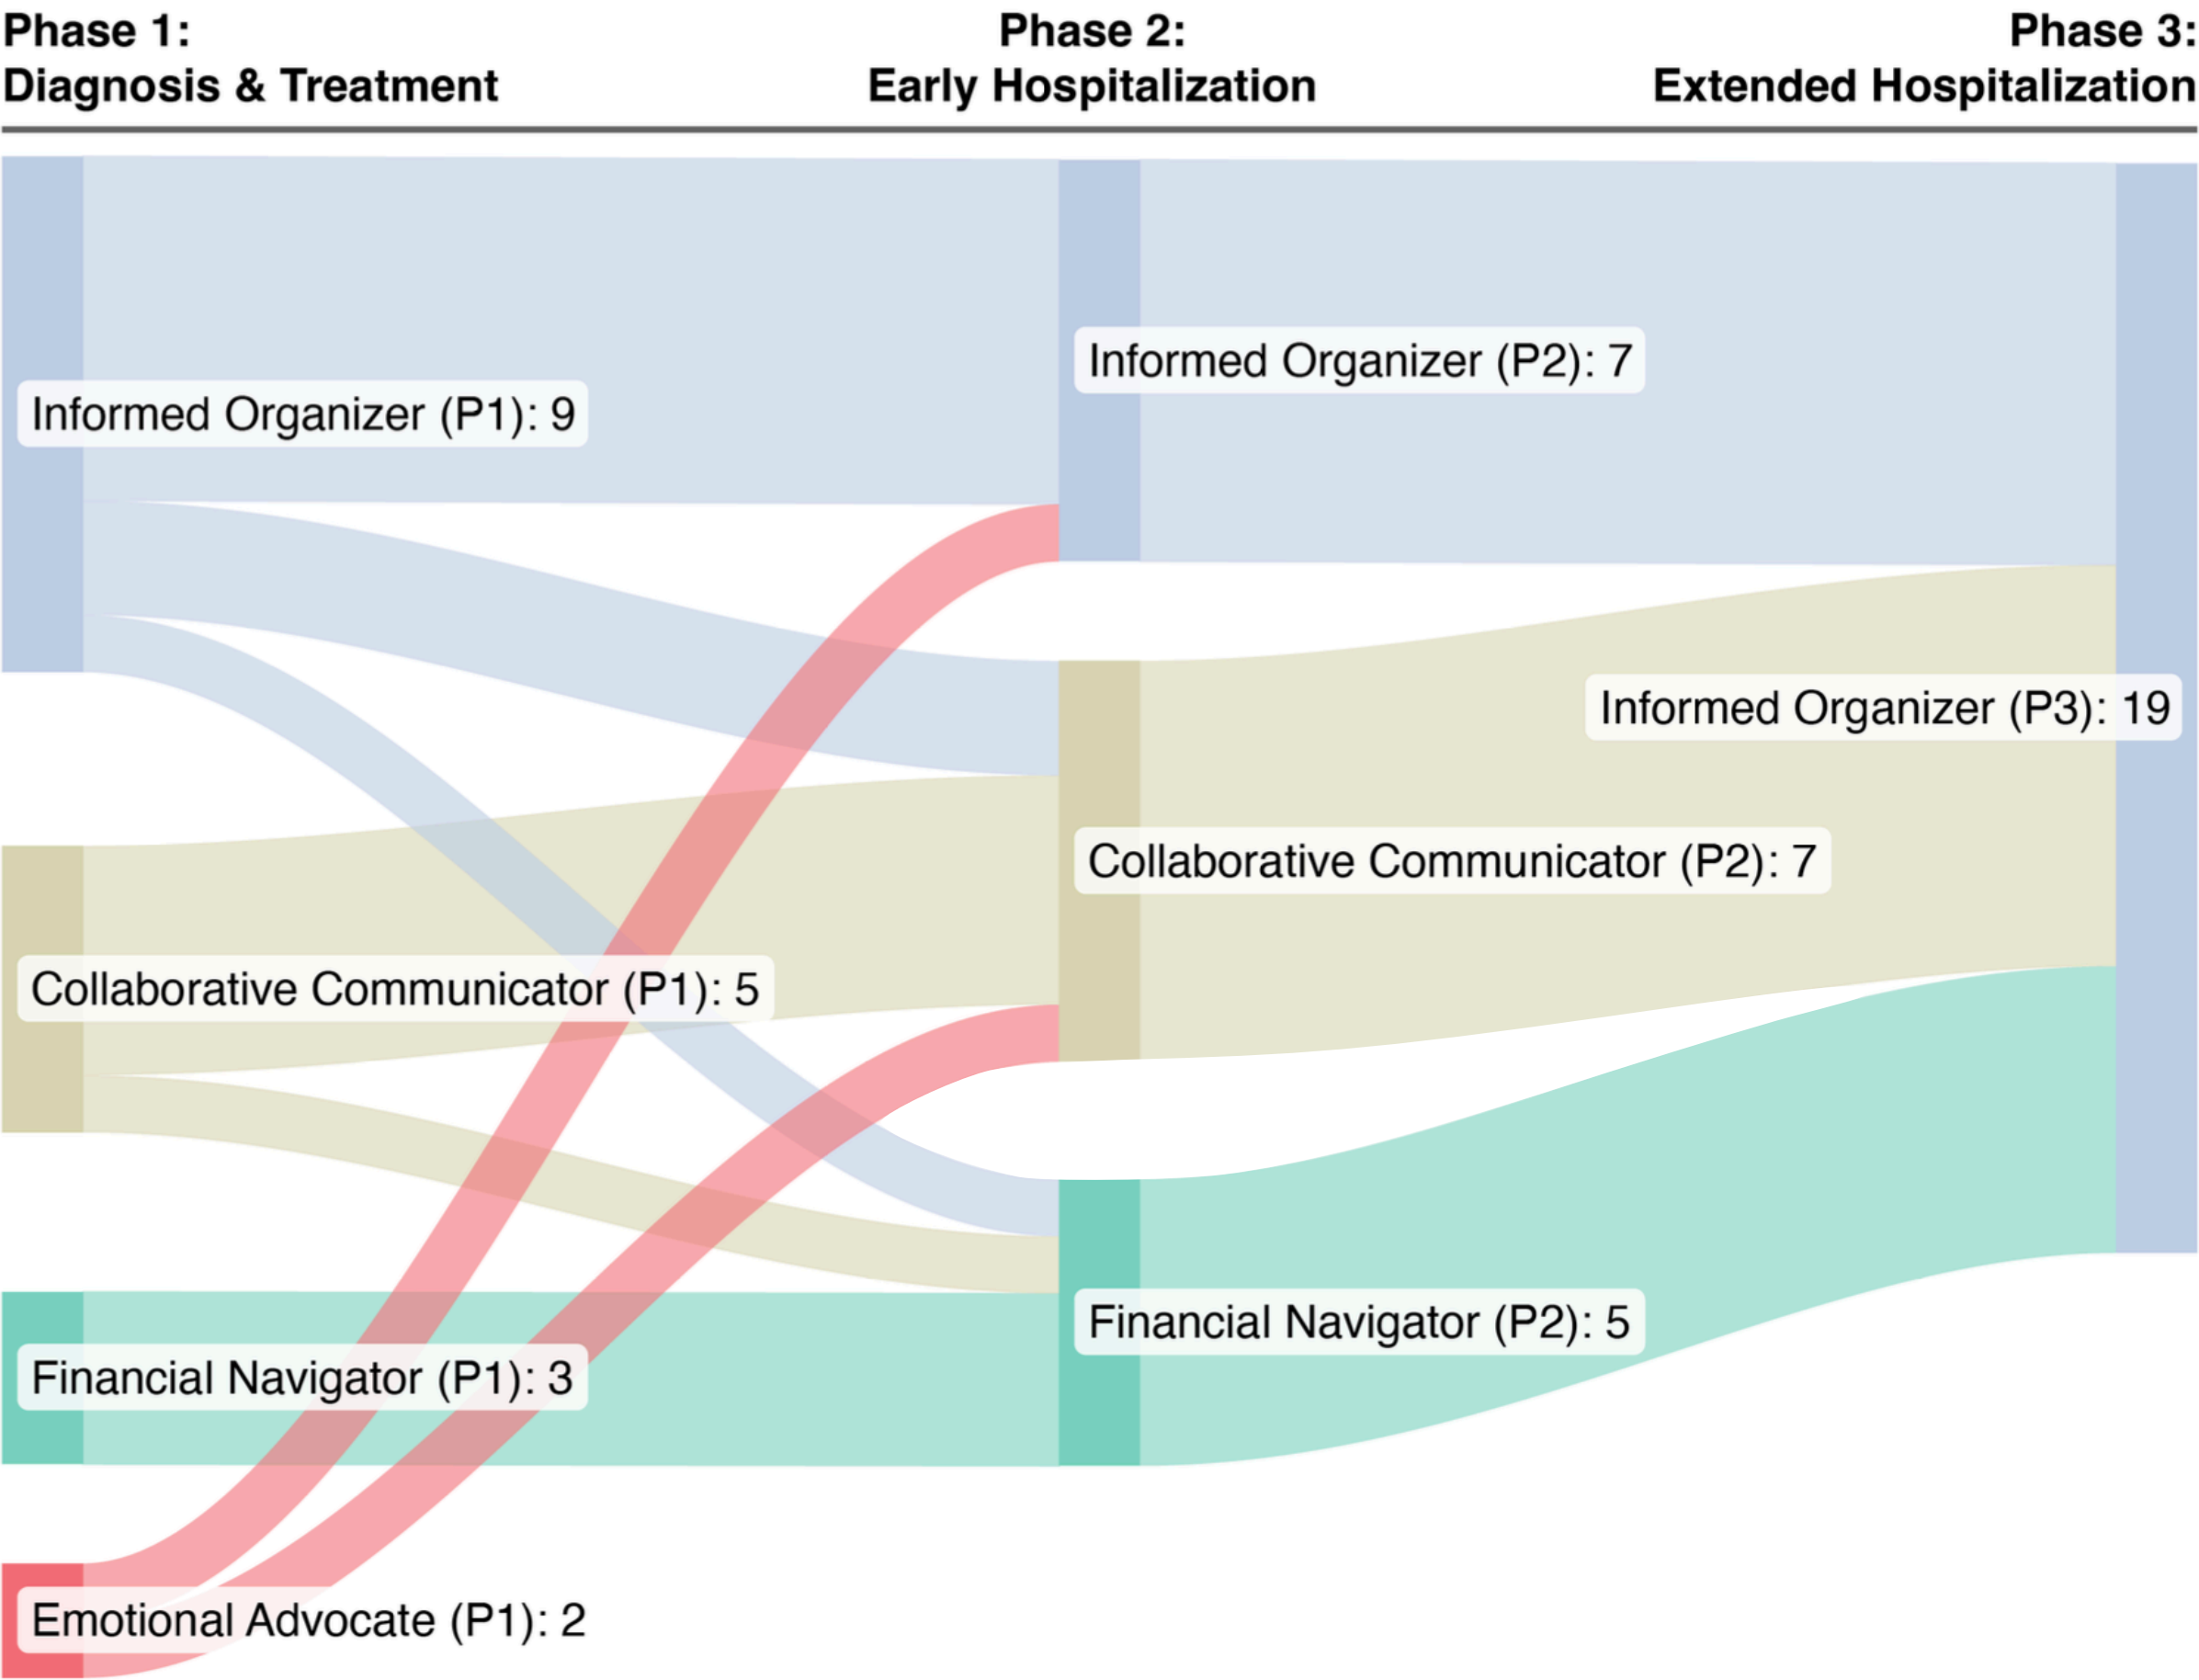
Phase 1:
Diagnosis & Treatment

Phase 2:
Early Hospitalization

Phase 3:
Extended Hospitalization

Informed Organizer (P1): 9

Collaborative Communicator (P1): 5

Financial Navigator (P1): 3

Emotional Advocate (P1): 2

Informed Organizer (P2): 7

Collaborative Communicator (P2): 7

Financial Navigator (P2): 5

Informed Organizer (P3): 19